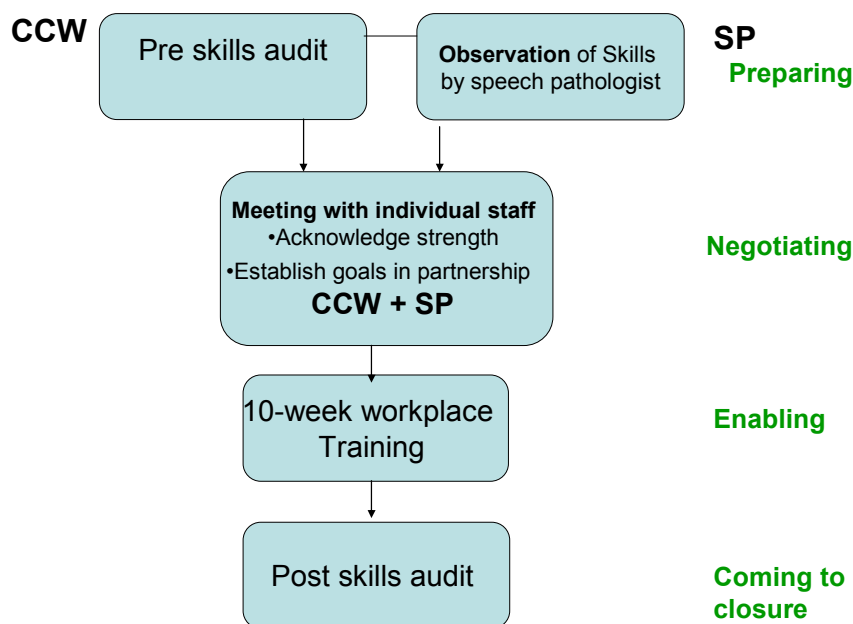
CCW

Pre skills audit

Observation of Skills by speech pathologist

SP

Preparing

Meeting with individual staff
•Acknowledge strength
•Establish goals in partnership
CCW + SP

Negotiating

10-week workplace Training

Enabling

Post skills audit

Coming to closure